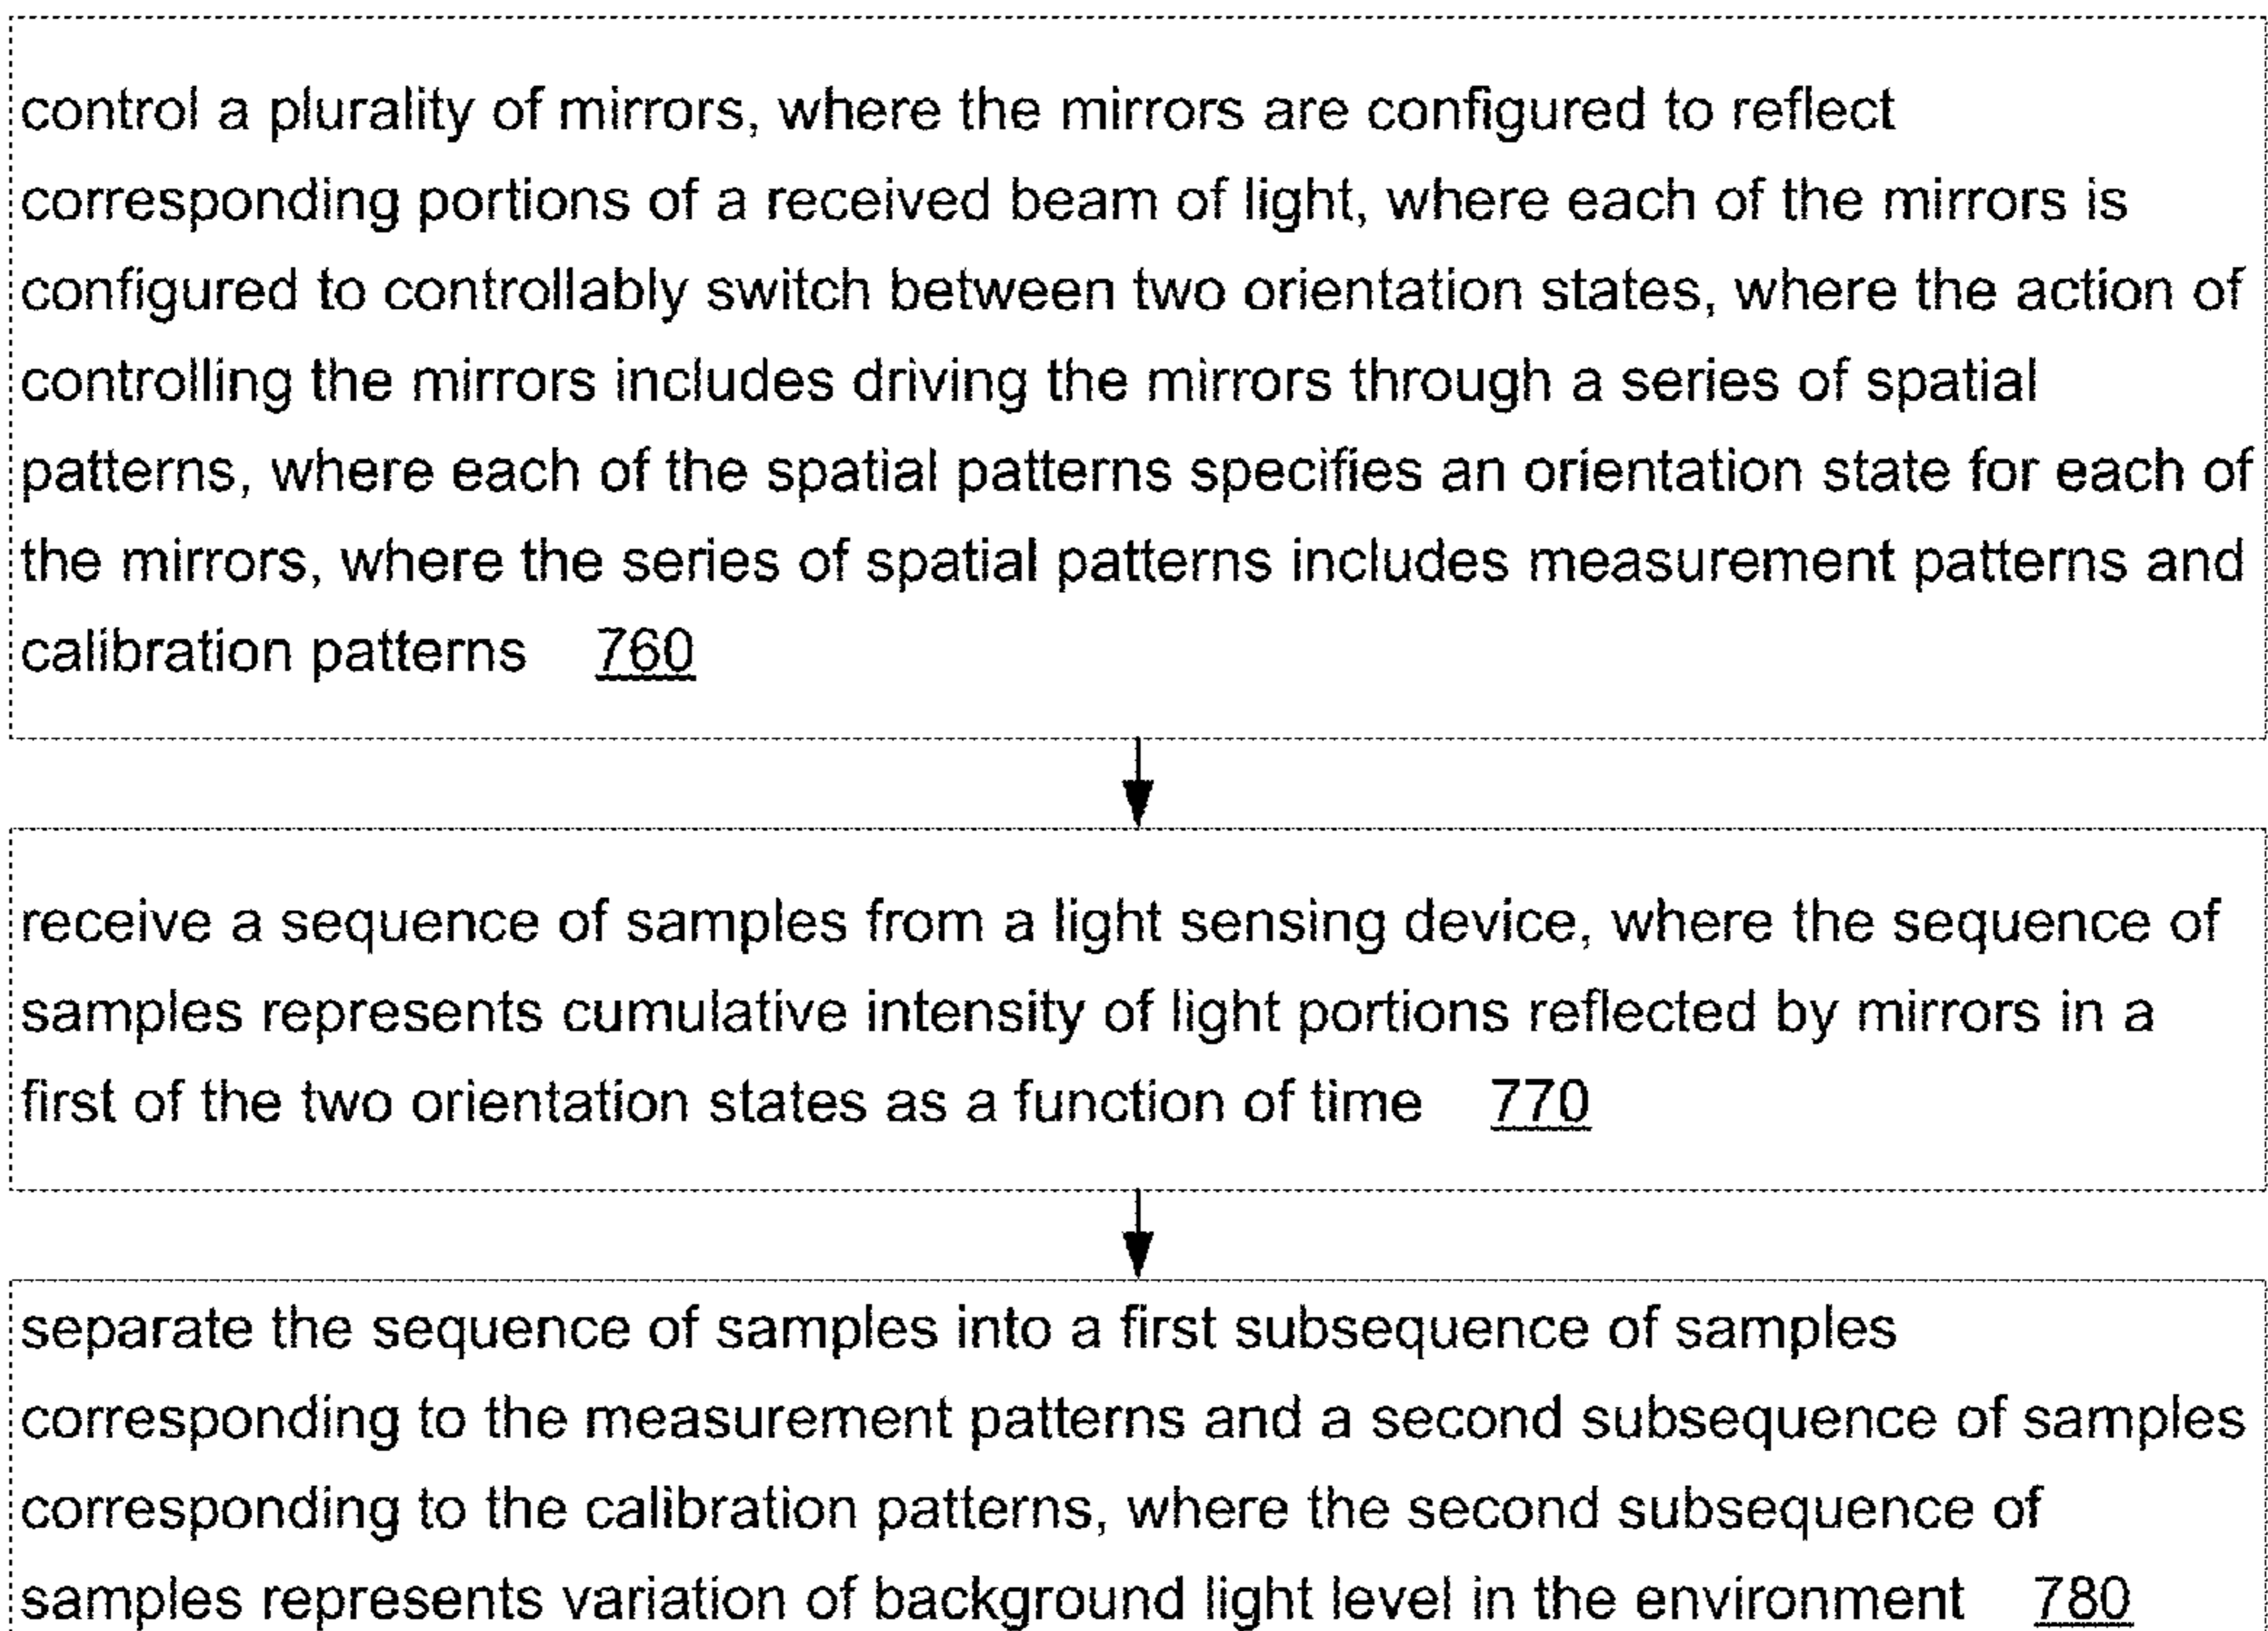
control a plurality of mirrors, where the mirrors are configured to reflect corresponding portions of a received beam of light, where each of the mirrors is configured to controllably switch between two orientation states, where the action of controlling the mirrors includes driving the mirrors through a series of spatial patterns, where each of the spatial patterns specifies an orientation state for each of the mirrors, where the series of spatial patterns includes measurement patterns and calibration patterns 760

receive a sequence of samples from a light sensing device, where the sequence of samples represents cumulative intensity of light portions reflected by mirrors in a first of the two orientation states as a function of time 770

separate the sequence of samples into a first subsequence of samples corresponding to the measurement patterns and a second subsequence of samples corresponding to the calibration patterns, where the second subsequence of samples represents variation of background light level in the environment 780